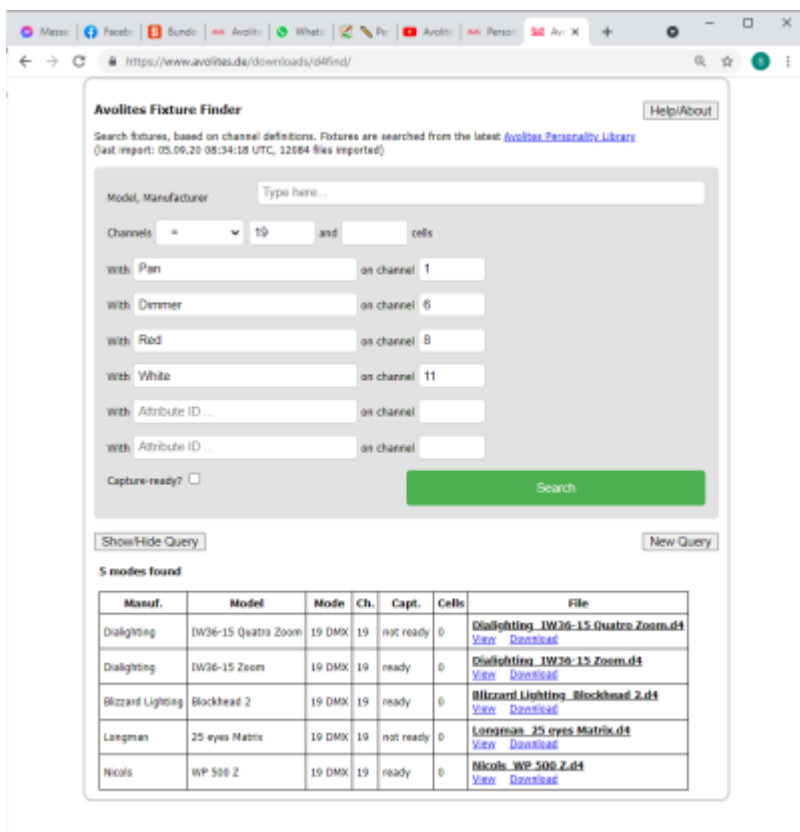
Messe | Facebo | Bunde | Avolite | Whats | Po | Avolite | Person | Av ×  +

https://www.avolites.de/downloads/d4find/

S

Avolites Fixture Finder

Help/About

Search fixtures, based on channel definitions. Fixtures are searched from the latest Avolites Personality Library (last import: 05.09.20 08:34:18 UTC, 12084 files imported)

Model, Manufacturer  Type here...

Channels  =  19  and  cells

With  Pan  on channel  1

With  Dimmer  on channel  6

With  Red  on channel  8

With  White  on channel  11

With  Attribute ID ...  on channel

With  Attribute ID ...  on channel

Capture-ready?

Search

Show/Hide Query

New Query

5 modes found

| Manuf. | Model | Mode | Ch. | Capt. | Cells | File |
|---|---|---|---|---|---|---|
| Dialighting | IW36-15 Quatro Zoom | 19 DMX | 19 | not ready | 0 | Dialighting_IW36-15 Quatro Zoom.d4 View Download |
| Dialighting | IW36-15 Zoom | 19 DMX | 19 | ready | 0 | Dialighting_IW36-15 Zoom.d4 View Download |
| Blizzard Lighting | Blockhead 2 | 19 DMX | 19 | ready | 0 | Blizzard Lighting_Blockhead 2.d4 View Download |
| Longman | 25 eyes Matrix | 19 DMX | 19 | not ready | 0 | Longman_25 eyes Matrix.d4 View Download |
| Nicols | WP 500 Z | 19 DMX | 19 | ready | 0 | Nicols_WP 500 Z.d4 View Download |